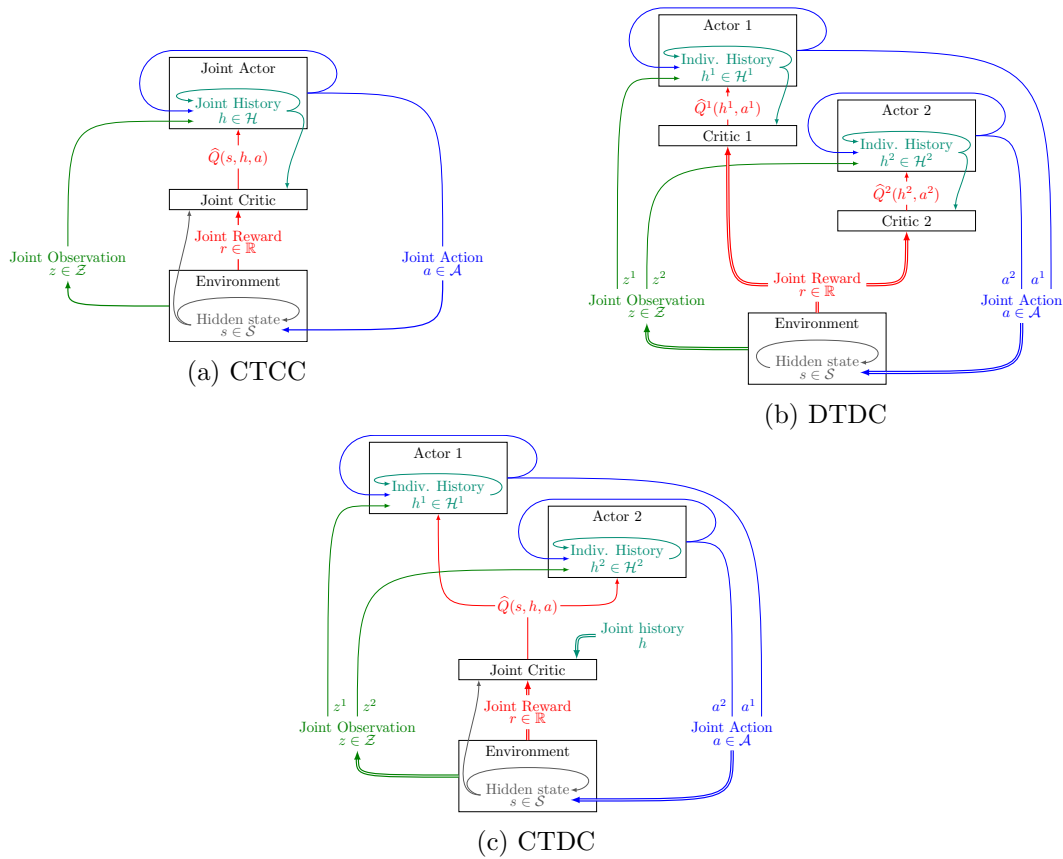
Joint Actor
Joint History
$h \in \mathcal{H}$
$\widehat{Q}(s, h, a)$
Joint Critic
Joint Reward
$r \in \mathbb{R}$
Joint Observation
$z \in \mathcal{Z}$
Joint Action
$a \in \mathcal{A}$
Environment
Hidden state
$s \in \mathcal{S}$
(a) CTCC

Actor 1
Indiv. History
$h^1 \in \mathcal{H}^1$
$\widehat{Q}^1(h^1, a^1)$
Critic 1
Actor 2
Indiv. History
$h^2 \in \mathcal{H}^2$
$\widehat{Q}^2(h^2, a^2)$
Critic 2
$z^1$ $z^2$
Joint Observation
$z \in \mathcal{Z}$
Joint Reward
$r \in \mathbb{R}$
$a^2$ $a^1$
Joint Action
$a \in \mathcal{A}$
Environment
Hidden state
$s \in \mathcal{S}$
(b) DTDC

Actor 1
Indiv. History
$h^1 \in \mathcal{H}^1$
Actor 2
Indiv. History
$h^2 \in \mathcal{H}^2$
$\widehat{Q}(s, h, a)$
Joint history
$h$
Joint Critic
$z^1$ $z^2$
Joint Observation
$z \in \mathcal{Z}$
Joint Reward
$r \in \mathbb{R}$
$a^2$ $a^1$
Joint Action
$a \in \mathcal{A}$
Environment
Hidden state
$s \in \mathcal{S}$
(c) CTDC